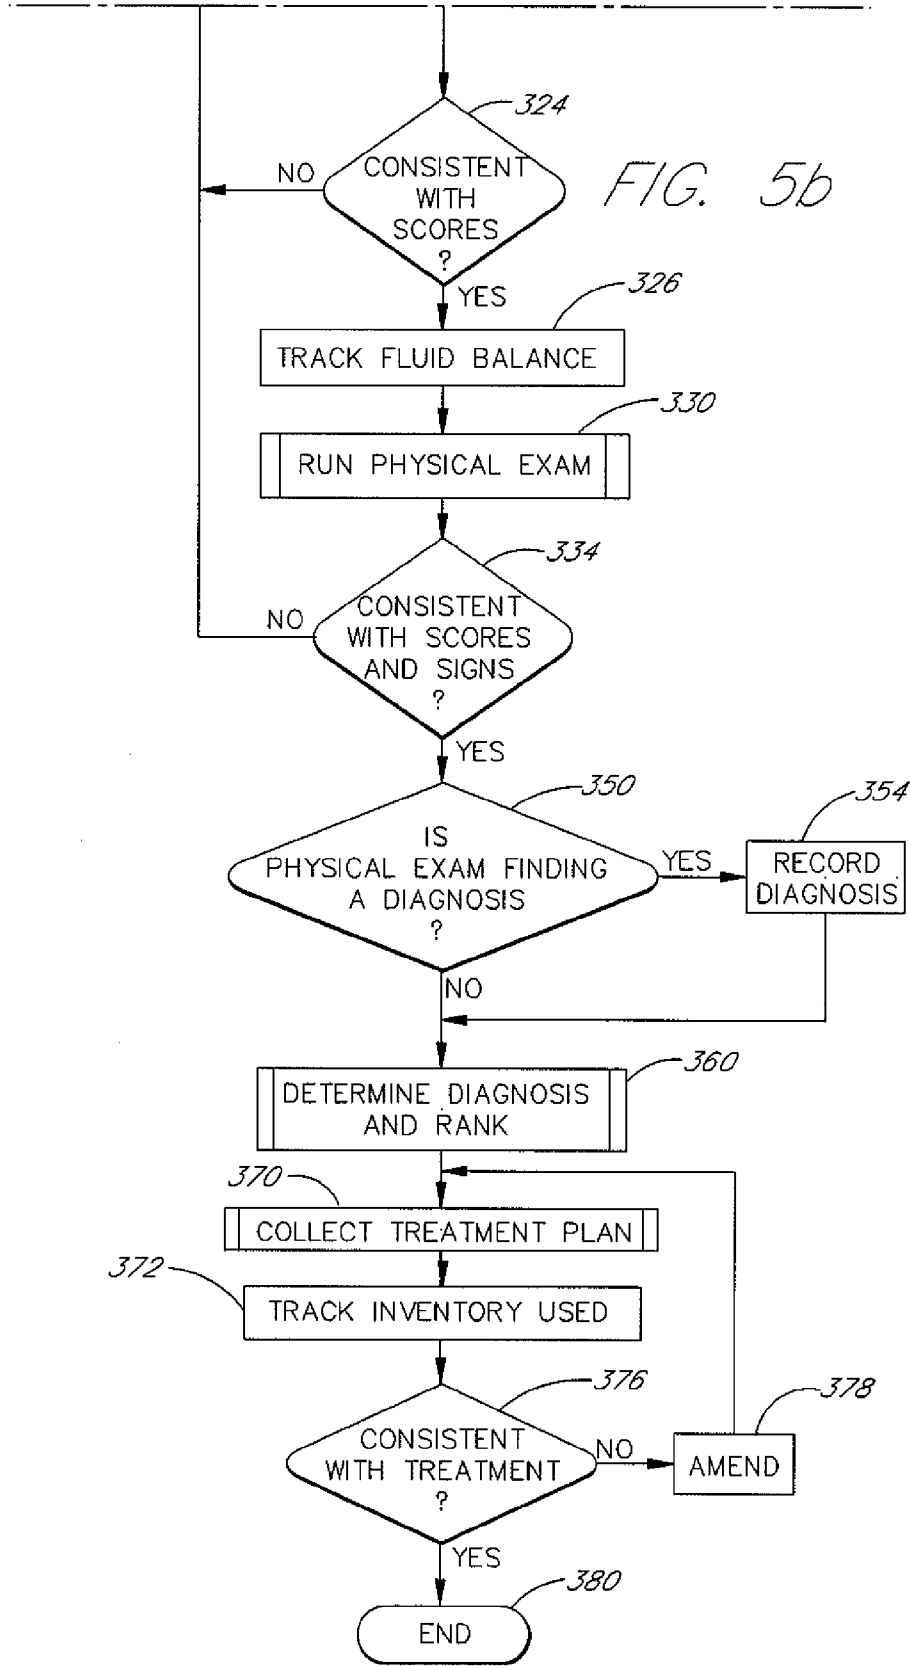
324
NO
CONSISTENT WITH SCORES ?
FIG. 5b
YES
326
TRACK FLUID BALANCE
330
RUN PHYSICAL EXAM
334
NO
CONSISTENT WITH SCORES AND SIGNS ?
YES
350
354
IS PHYSICAL EXAM FINDING A DIAGNOSIS ?
YES
RECORD DIAGNOSIS
NO
360
DETERMINE DIAGNOSIS AND RANK
370
COLLECT TREATMENT PLAN
372
TRACK INVENTORY USED
376
378
CONSISTENT WITH TREATMENT ?
NO
AMEND
YES
380
END